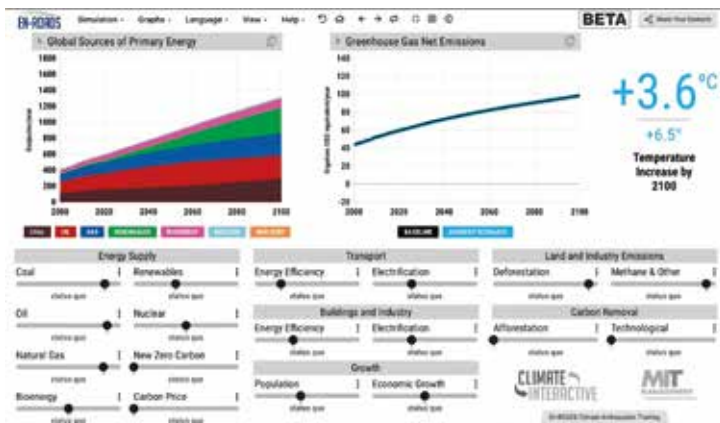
EN-ROADS Simulation Graphs Language View Help

BETA Share Your Scenario

Global Sources of Primary Energy

1800
1600
1400
1200
1000
800
600
400
200
0

2000 2020 2040 2060 2080 2100

Coal Oil Gas Renewables Bioenergy Nuclear New Zero

Greenhouse Gas Net Emissions

140
120
100
80
60
40
20
0
-20

2000 2020 2040 2060 2080 2100

Baseline Current Scenario

+3.6°C

+6.5°

Temperature Increase by 2100

Energy Supply

Coal
status quo

Renewables
status quo

Oil
status quo

Nuclear
status quo

Natural Gas
status quo

New Zero Carbon
status quo

Bioenergy
status quo

Carbon Price
status quo

Transport

Energy Efficiency
status quo

Electrification
status quo

Buildings and Industry

Energy Efficiency
status quo

Electrification
status quo

Growth

Population
status quo

Economic Growth
status quo

Land and Industry Emissions

Deforestation
status quo

Methane & Other
status quo

Carbon Removal

Afforestation
status quo

Technological
status quo

CLIMATE INTERACTIVE

MIT

En-ROADS Climate Ambassador Training